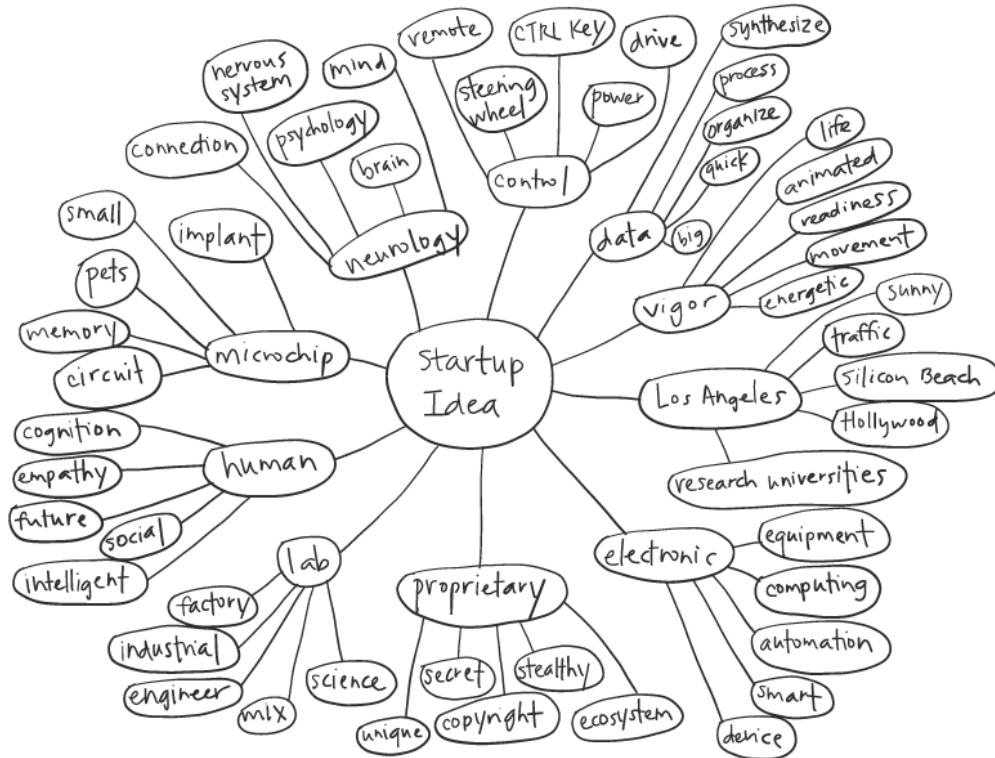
Startup Idea

neurology
nervous system
mind
psychology
brain
connection

control
remote
CTRL Key
drive
steering wheel
power

data
synthesize
process
organize
quick
big

vigor
life
animated
readiness
movement
energetic

Los Angeles
sunny
traffic
Silicon Beach
Hollywood
research universities

electronic
equipment
computing
automation
smart
device

proprietary
secret
stealthy
unique
copyright
ecosystem

lab
factory
industrial
engineer
mix
science

human
cognition
empathy
future
social
intelligent

microchip
small
implant
pets
memory
circuit